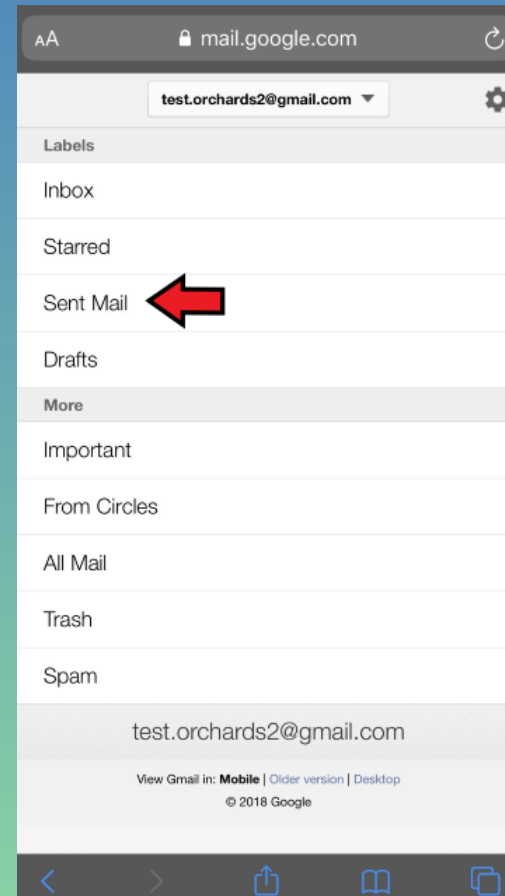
AA mail.google.com

test.orchards2@gmail.com

Labels

Inbox

Starred

Sent Mail

Drafts

More

Important

From Circles

All Mail

Trash

Spam

test.orchards2@gmail.com

View Gmail in: Mobile | Older version | Desktop

© 2018 Google